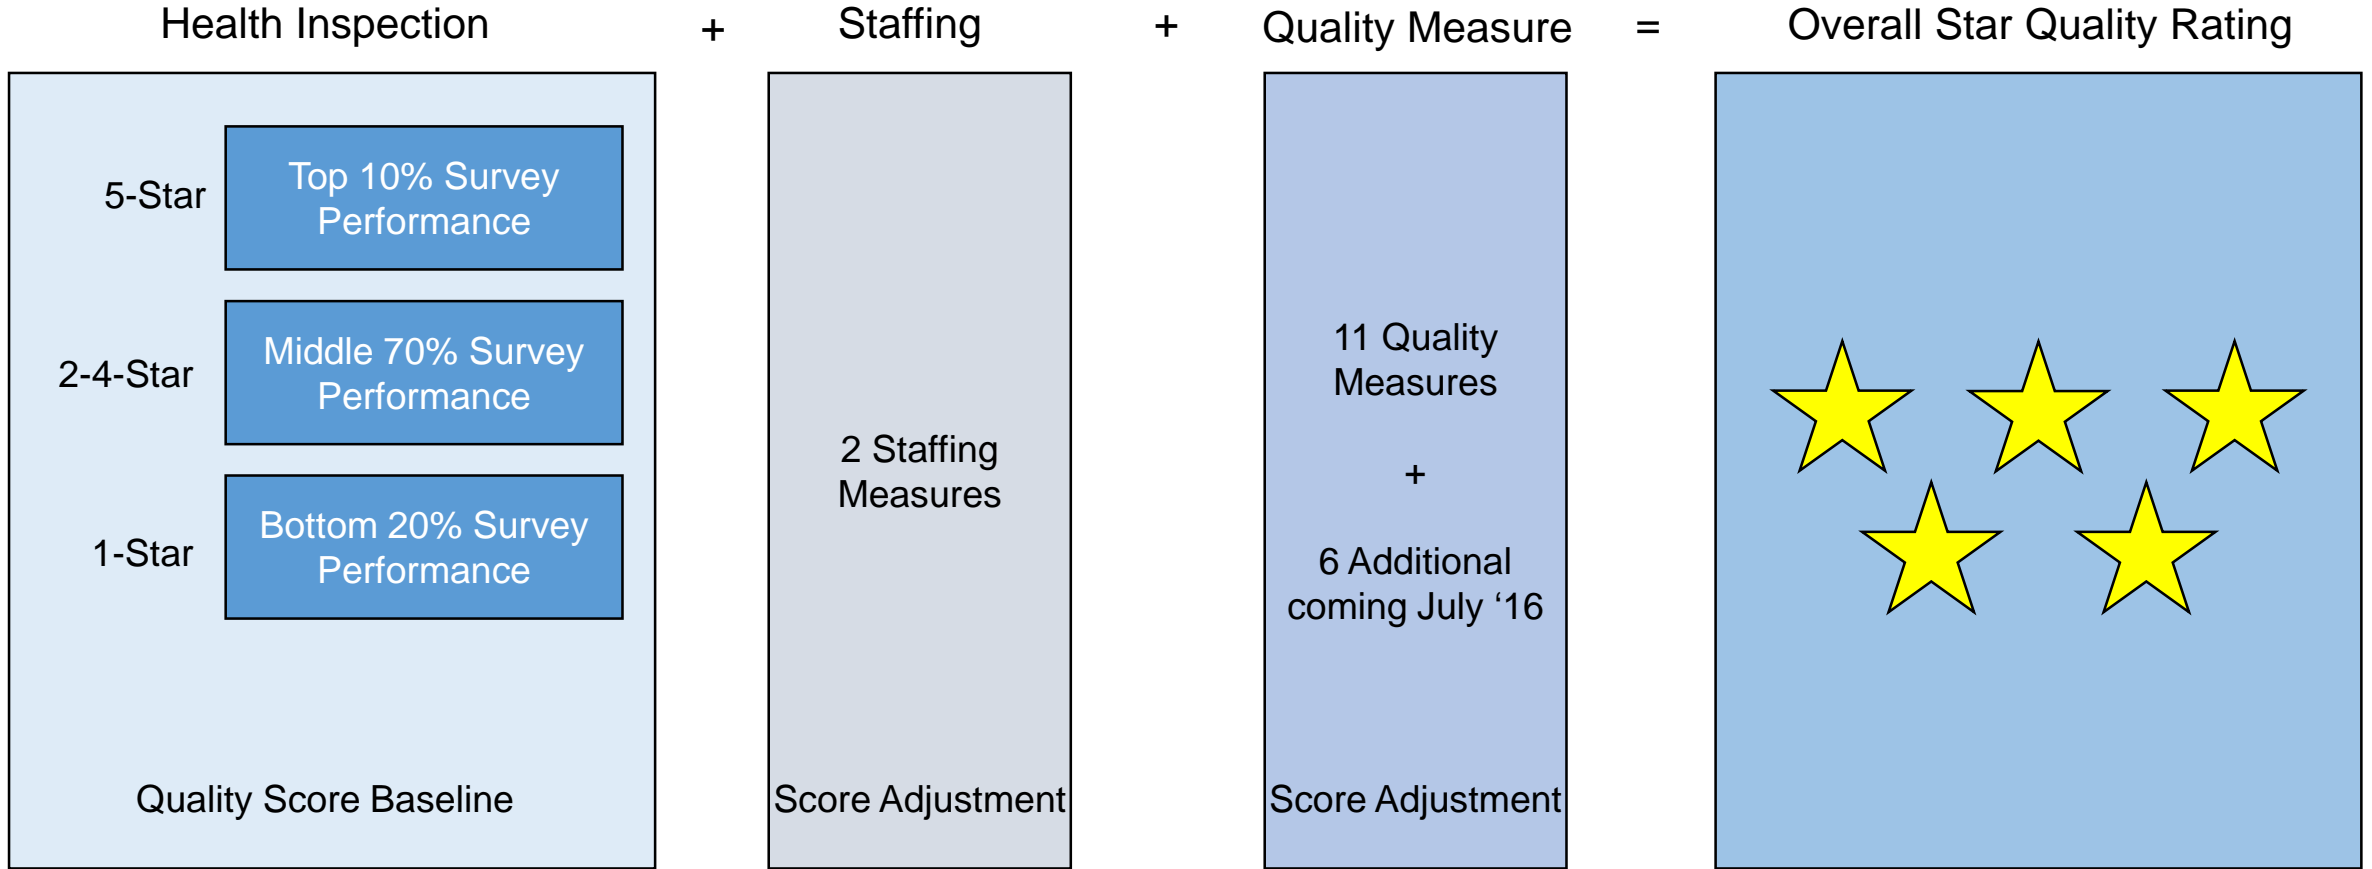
Health Inspection + Staffing + Quality Measure = Overall Star Quality Rating

5-Star
Top 10% Survey Performance

2-4-Star
Middle 70% Survey Performance

1-Star
Bottom 20% Survey Performance

Quality Score Baseline

2 Staffing Measures

Score Adjustment

11 Quality Measures

+

6 Additional coming July ‘16

Score Adjustment